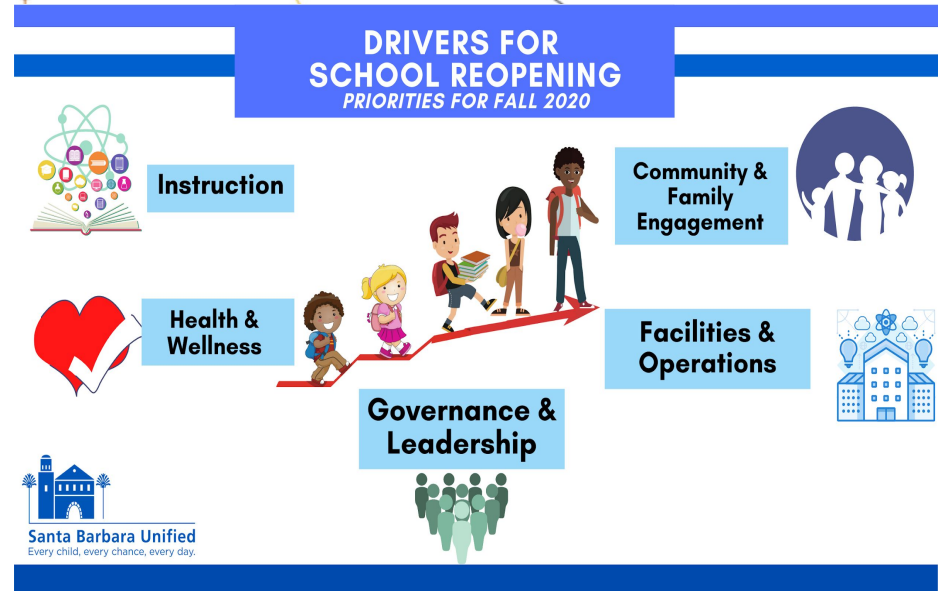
DRIVERS FOR SCHOOL REOPENING
PRIORITIES FOR FALL 2020

Instruction

Community & Family Engagement

Health & Wellness

Facilities & Operations

Governance & Leadership

Santa Barbara Unified
Every child, every chance, every day.